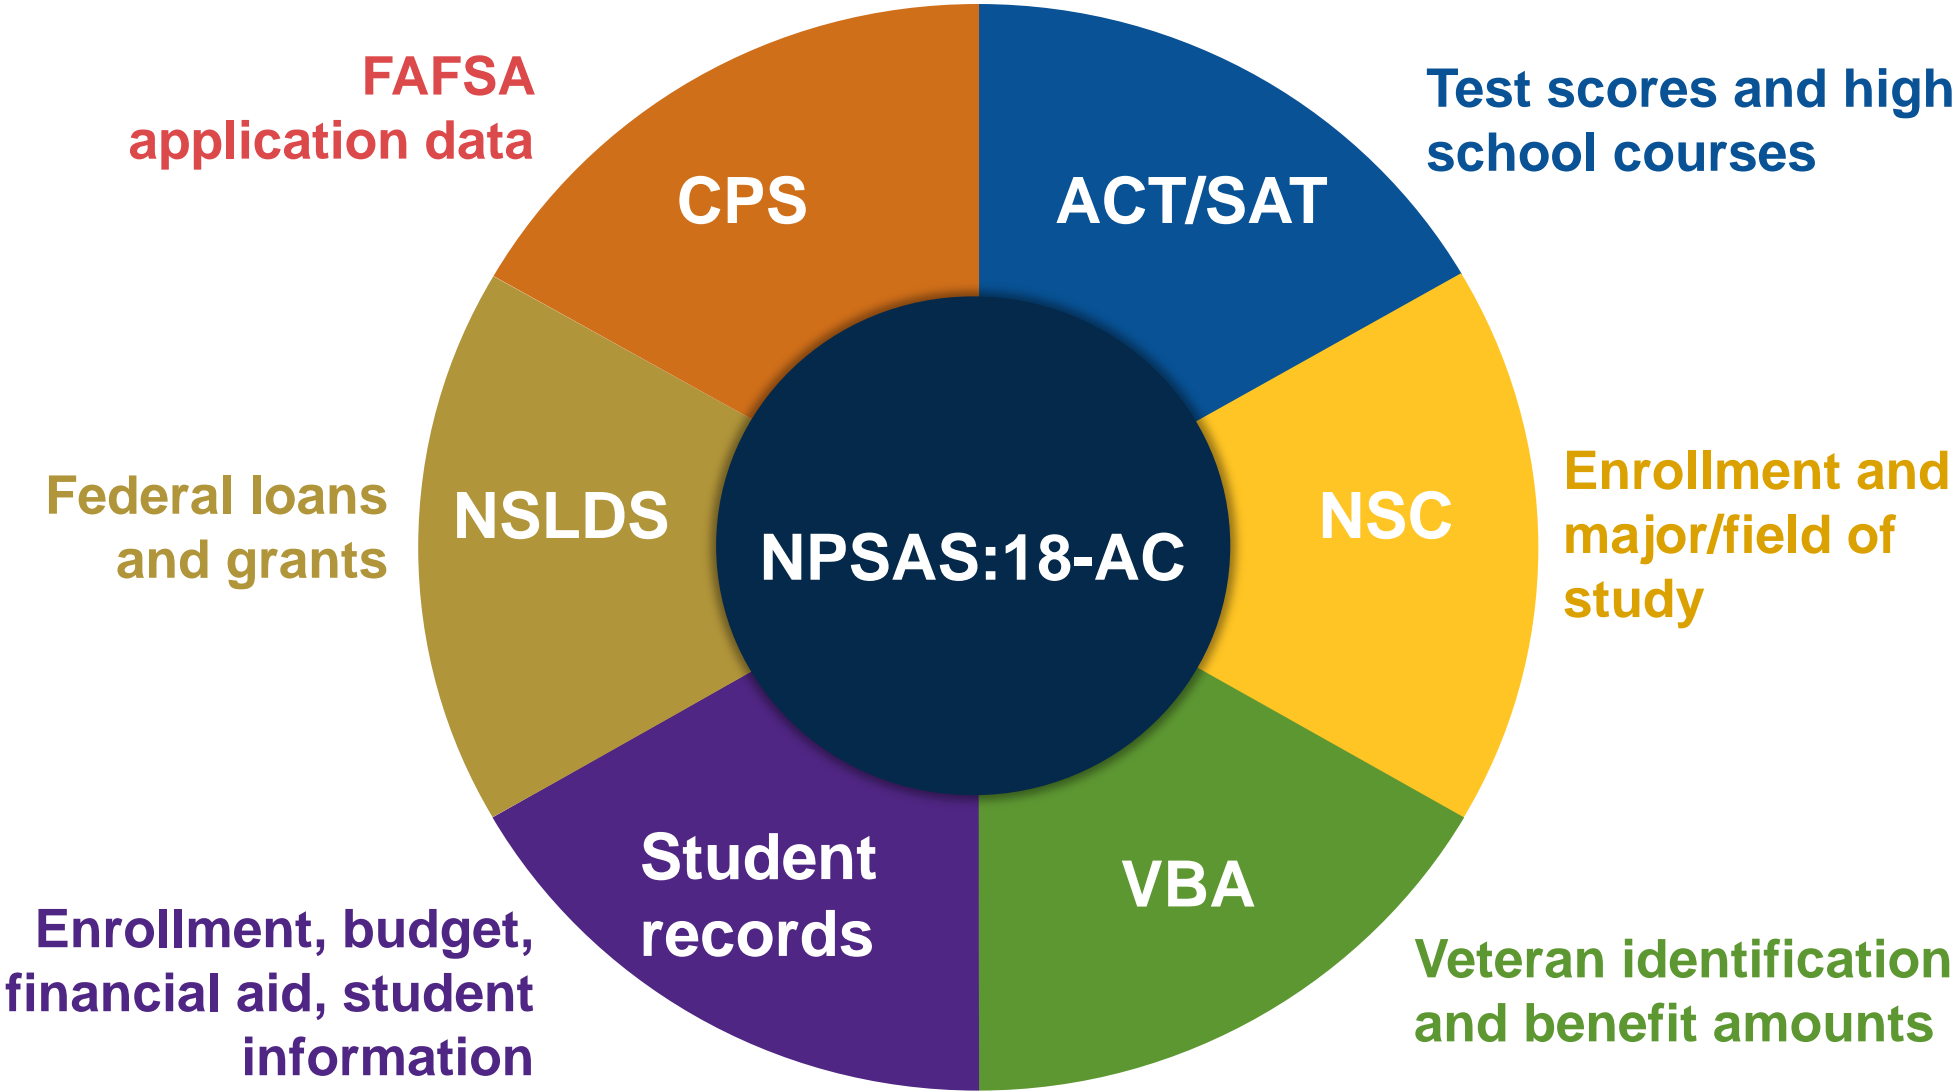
FAFSA application data

CPS

ACT/SAT

Test scores and high school courses

Federal loans and grants

NSLDS

NPSAS:18-AC

NSC

Enrollment and major/field of study

Student records

VBA

Enrollment, budget, financial aid, student information

Veteran identification and benefit amounts